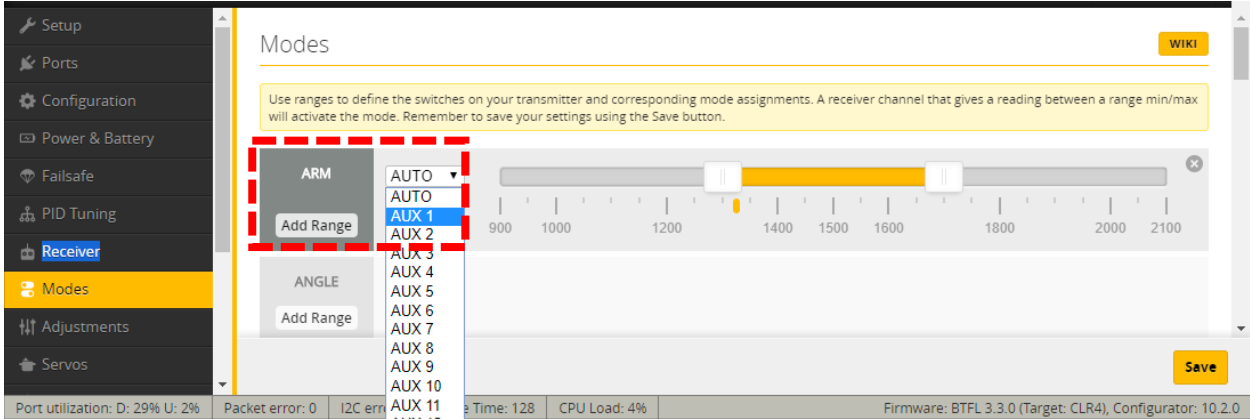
Setup
Ports
Configuration
Power & Battery
Failsafe
PID Tuning
Receiver
Modes
Adjustments
Servos

Modes

WIKI

Use ranges to define the switches on your transmitter and corresponding mode assignments. A receiver channel that gives a reading between a range min/max will activate the mode. Remember to save your settings using the Save button.

ARM
Add Range

AUTO
AUTO
AUX 1
AUX 2
AUX 3
AUX 4
AUX 5
AUX 6
AUX 7
AUX 8
AUX 9
AUX 10
AUX 11
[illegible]

900 1000 1200 1400 1500 1600 1800 2000 2100

ANGLE
Add Range

Save

Port utilization: D: 29% U: 2% | Packet error: 0 | I2C err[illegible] | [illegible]e Time: 128 | CPU Load: 4% | Firmware: BTFL 3.3.0 (Target: CLR4), Configurator: 10.2.0